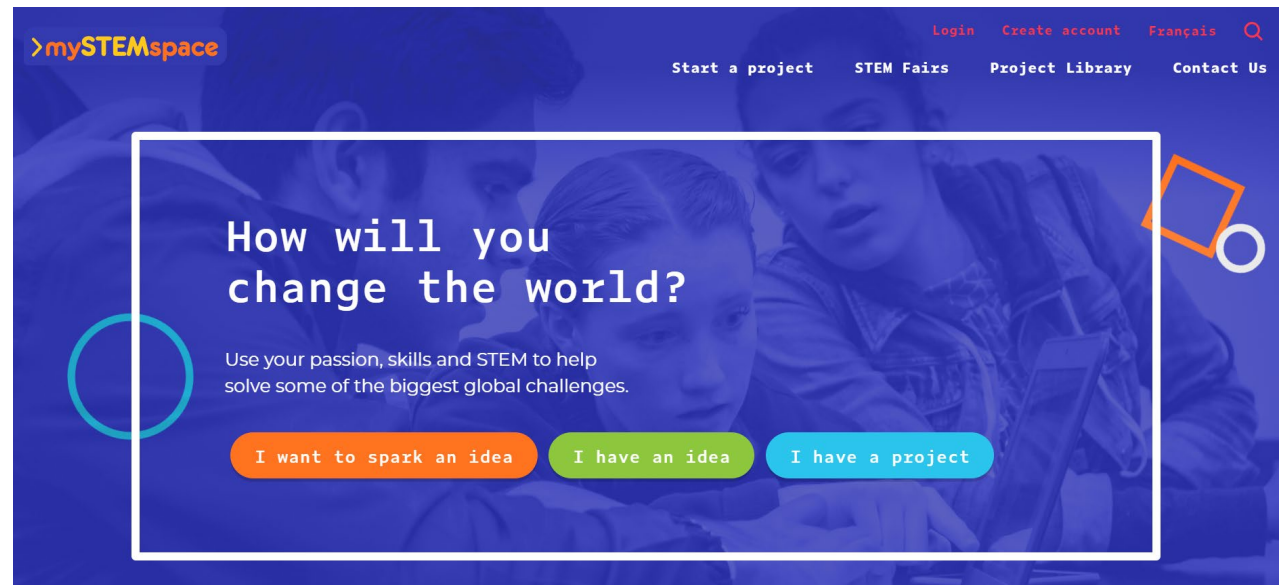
>mySTEMspace

Login Create account Français

Start a project STEM Fairs Project Library Contact Us

How will you change the world?

Use your passion, skills and STEM to help solve some of the biggest global challenges.

I want to spark an idea I have an idea I have a project